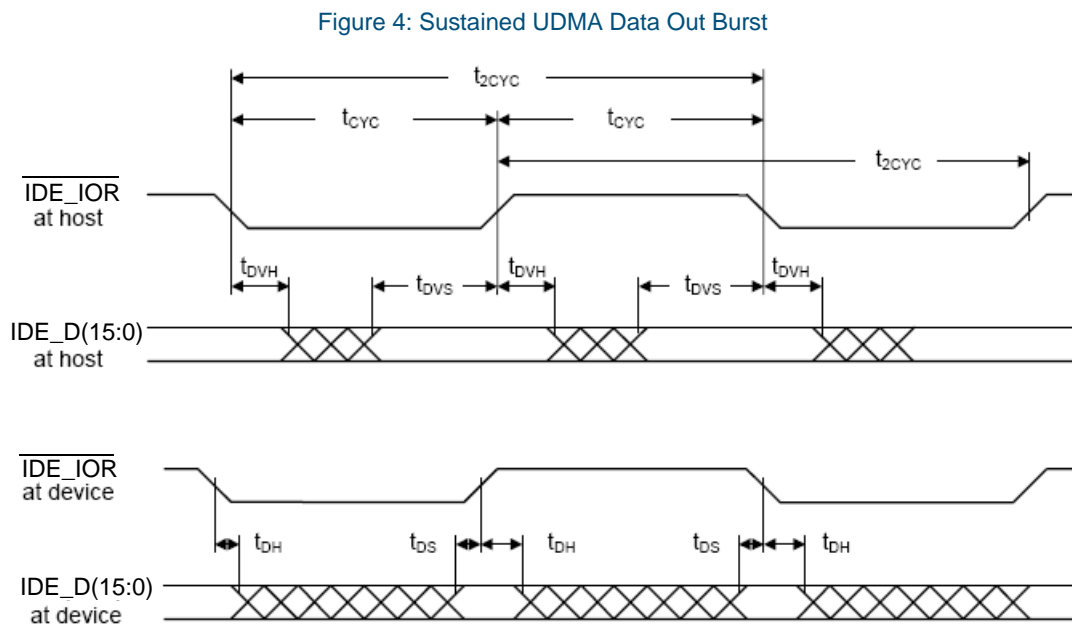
Figure 4: Sustained UDMA Data Out Burst

$t_{2CYC}$

$t_{CYC}$

$t_{CYC}$

$t_{2CYC}$

$\overline{\text{IDE\_IOR}}$
at host

$t_{DVH}$

$t_{DVS}$

$t_{DVH}$

$t_{DVS}$

$t_{DVH}$

IDE_D(15:0)
at host

$\overline{\text{IDE\_IOR}}$
at device

$t_{DH}$

$t_{DS}$

$t_{DH}$

$t_{DS}$

$t_{DH}$

IDE_D(15:0)
at device